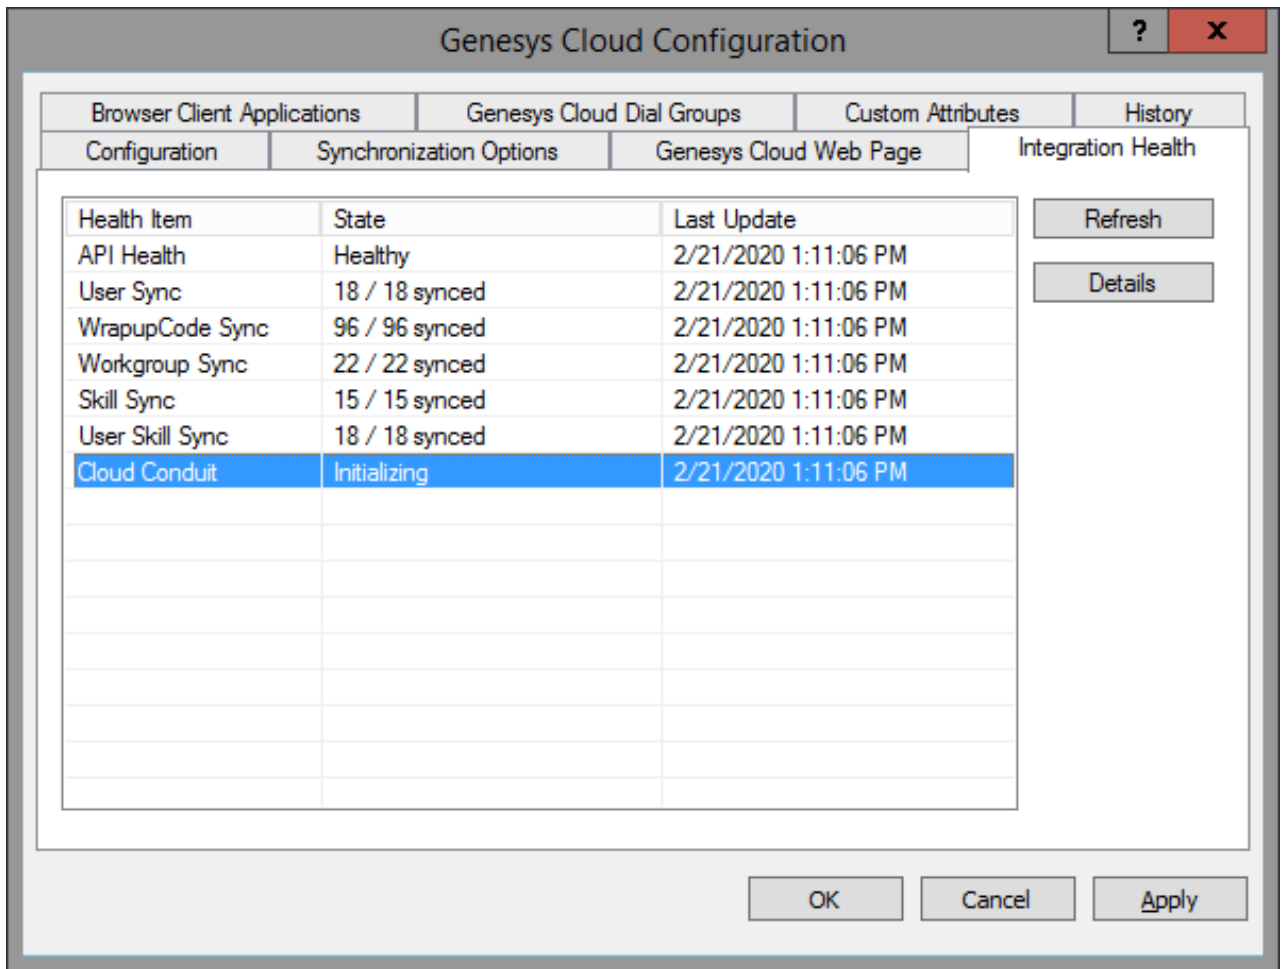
Genesys Cloud Configuration

?
X

Browser Client Applications
Genesys Cloud Dial Groups
Custom Attributes
History
Configuration
Synchronization Options
Genesys Cloud Web Page
Integration Health

| Health Item | State | Last Update |
|---|---|---|
| API Health | Healthy | 2/21/2020 1:11:06 PM |
| User Sync | 18 / 18 synced | 2/21/2020 1:11:06 PM |
| WrapupCode Sync | 96 / 96 synced | 2/21/2020 1:11:06 PM |
| Workgroup Sync | 22 / 22 synced | 2/21/2020 1:11:06 PM |
| Skill Sync | 15 / 15 synced | 2/21/2020 1:11:06 PM |
| User Skill Sync | 18 / 18 synced | 2/21/2020 1:11:06 PM |
| Cloud Conduit | Initializing | 2/21/2020 1:11:06 PM |

Refresh
Details

OK
Cancel
Apply